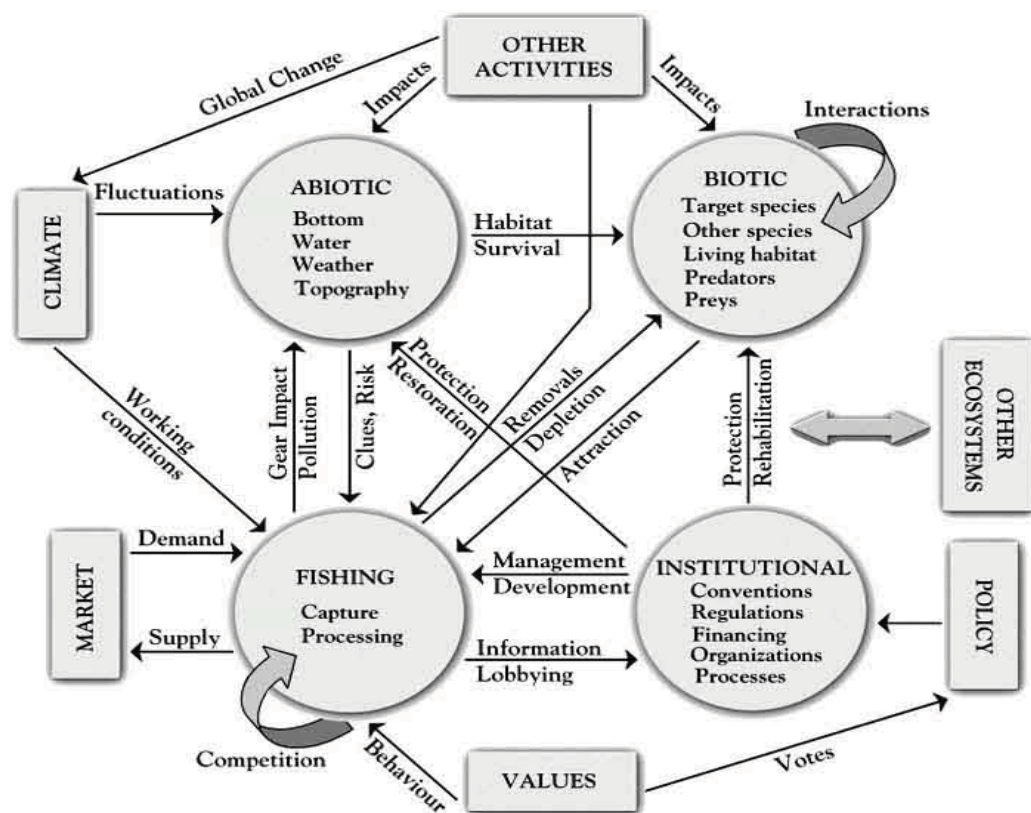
OTHER ACTIVITIES

Global Change

Impacts

Impacts

Interactions

CLIMATE

Fluctuations

ABIOTIC
Bottom
Water
Weather
Topography

Habitat
Survival

BIOTIC
Target species
Other species
Living habitat
Predators
Preys

Working conditions

Gear Impact
Pollution

Clues, Risk

Protection
Restoration

Removals
Depletion

Attraction

Protection
Rehabilitation

OTHER ECOSYSTEMS

MARKET

Demand

Supply

FISHING
Capture
Processing

Management
Development

INSTITUTIONAL
Conventions
Regulations
Financing
Organizations
Processes

POLICY

Information
Lobbying

Competition

Behaviour

VALUES

Votes